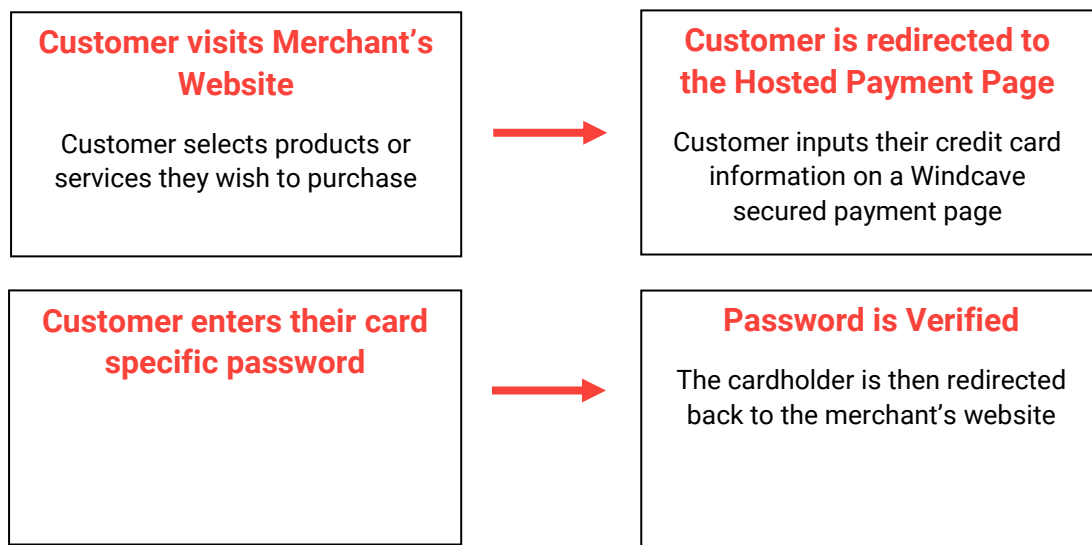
Customer visits Merchant’s Website

Customer selects products or services they wish to purchase

Customer is redirected to the Hosted Payment Page

Customer inputs their credit card information on a Windcave secured payment page

Customer enters their card specific password

Password is Verified

The cardholder is then redirected back to the merchant’s website